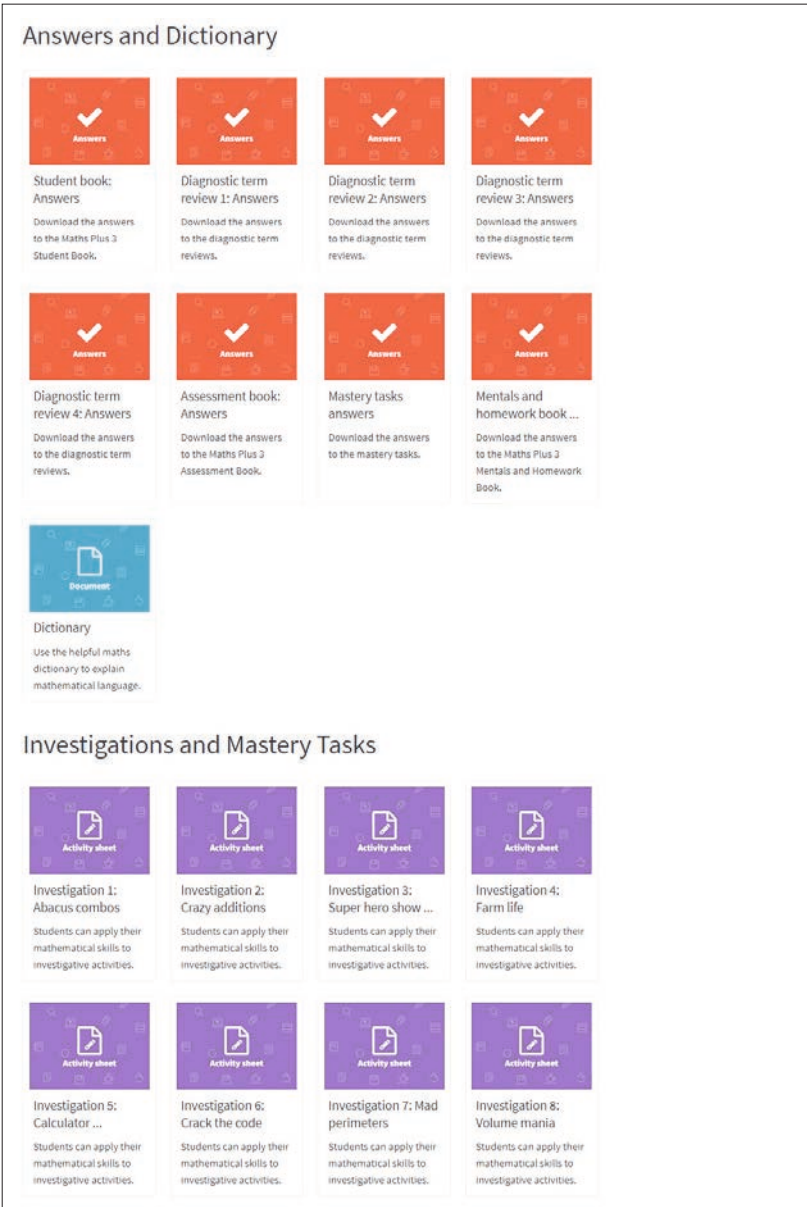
Answers and Dictionary

Answers

Student book: Answers

Download the answers to the Maths Plus 3 Student Book.

Answers

Diagnostic term review 1: Answers

Download the answers to the diagnostic term reviews.

Answers

Diagnostic term review 2: Answers

Download the answers to the diagnostic term reviews.

Answers

Diagnostic term review 3: Answers

Download the answers to the diagnostic term reviews.

Answers

Diagnostic term review 4: Answers

Download the answers to the diagnostic term reviews.

Answers

Assessment book: Answers

Download the answers to the Maths Plus 3 Assessment Book.

Answers

Mastery tasks answers

Download the answers to the mastery tasks.

Answers

Mentals and homework book ...

Download the answers to the Maths Plus 3 Mentals and Homework Book.

Document

Dictionary

Use the helpful maths dictionary to explain mathematical language.

Investigations and Mastery Tasks

Activity sheet

Investigation 1: Abacus combos

Students can apply their mathematical skills to investigative activities.

Activity sheet

Investigation 2: Crazy additions

Students can apply their mathematical skills to investigative activities.

Activity sheet

Investigation 3: Super hero show ...

Students can apply their mathematical skills to investigative activities.

Activity sheet

Investigation 4: Farm life

Students can apply their mathematical skills to investigative activities.

Activity sheet

Investigation 5: Calculator ...

Students can apply their mathematical skills to investigative activities.

Activity sheet

Investigation 6: Crack the code

Students can apply their mathematical skills to investigative activities.

Activity sheet

Investigation 7: Mad perimeters

Students can apply their mathematical skills to investigative activities.

Activity sheet

Investigation 8: Volume mania

Students can apply their mathematical skills to investigative activities.